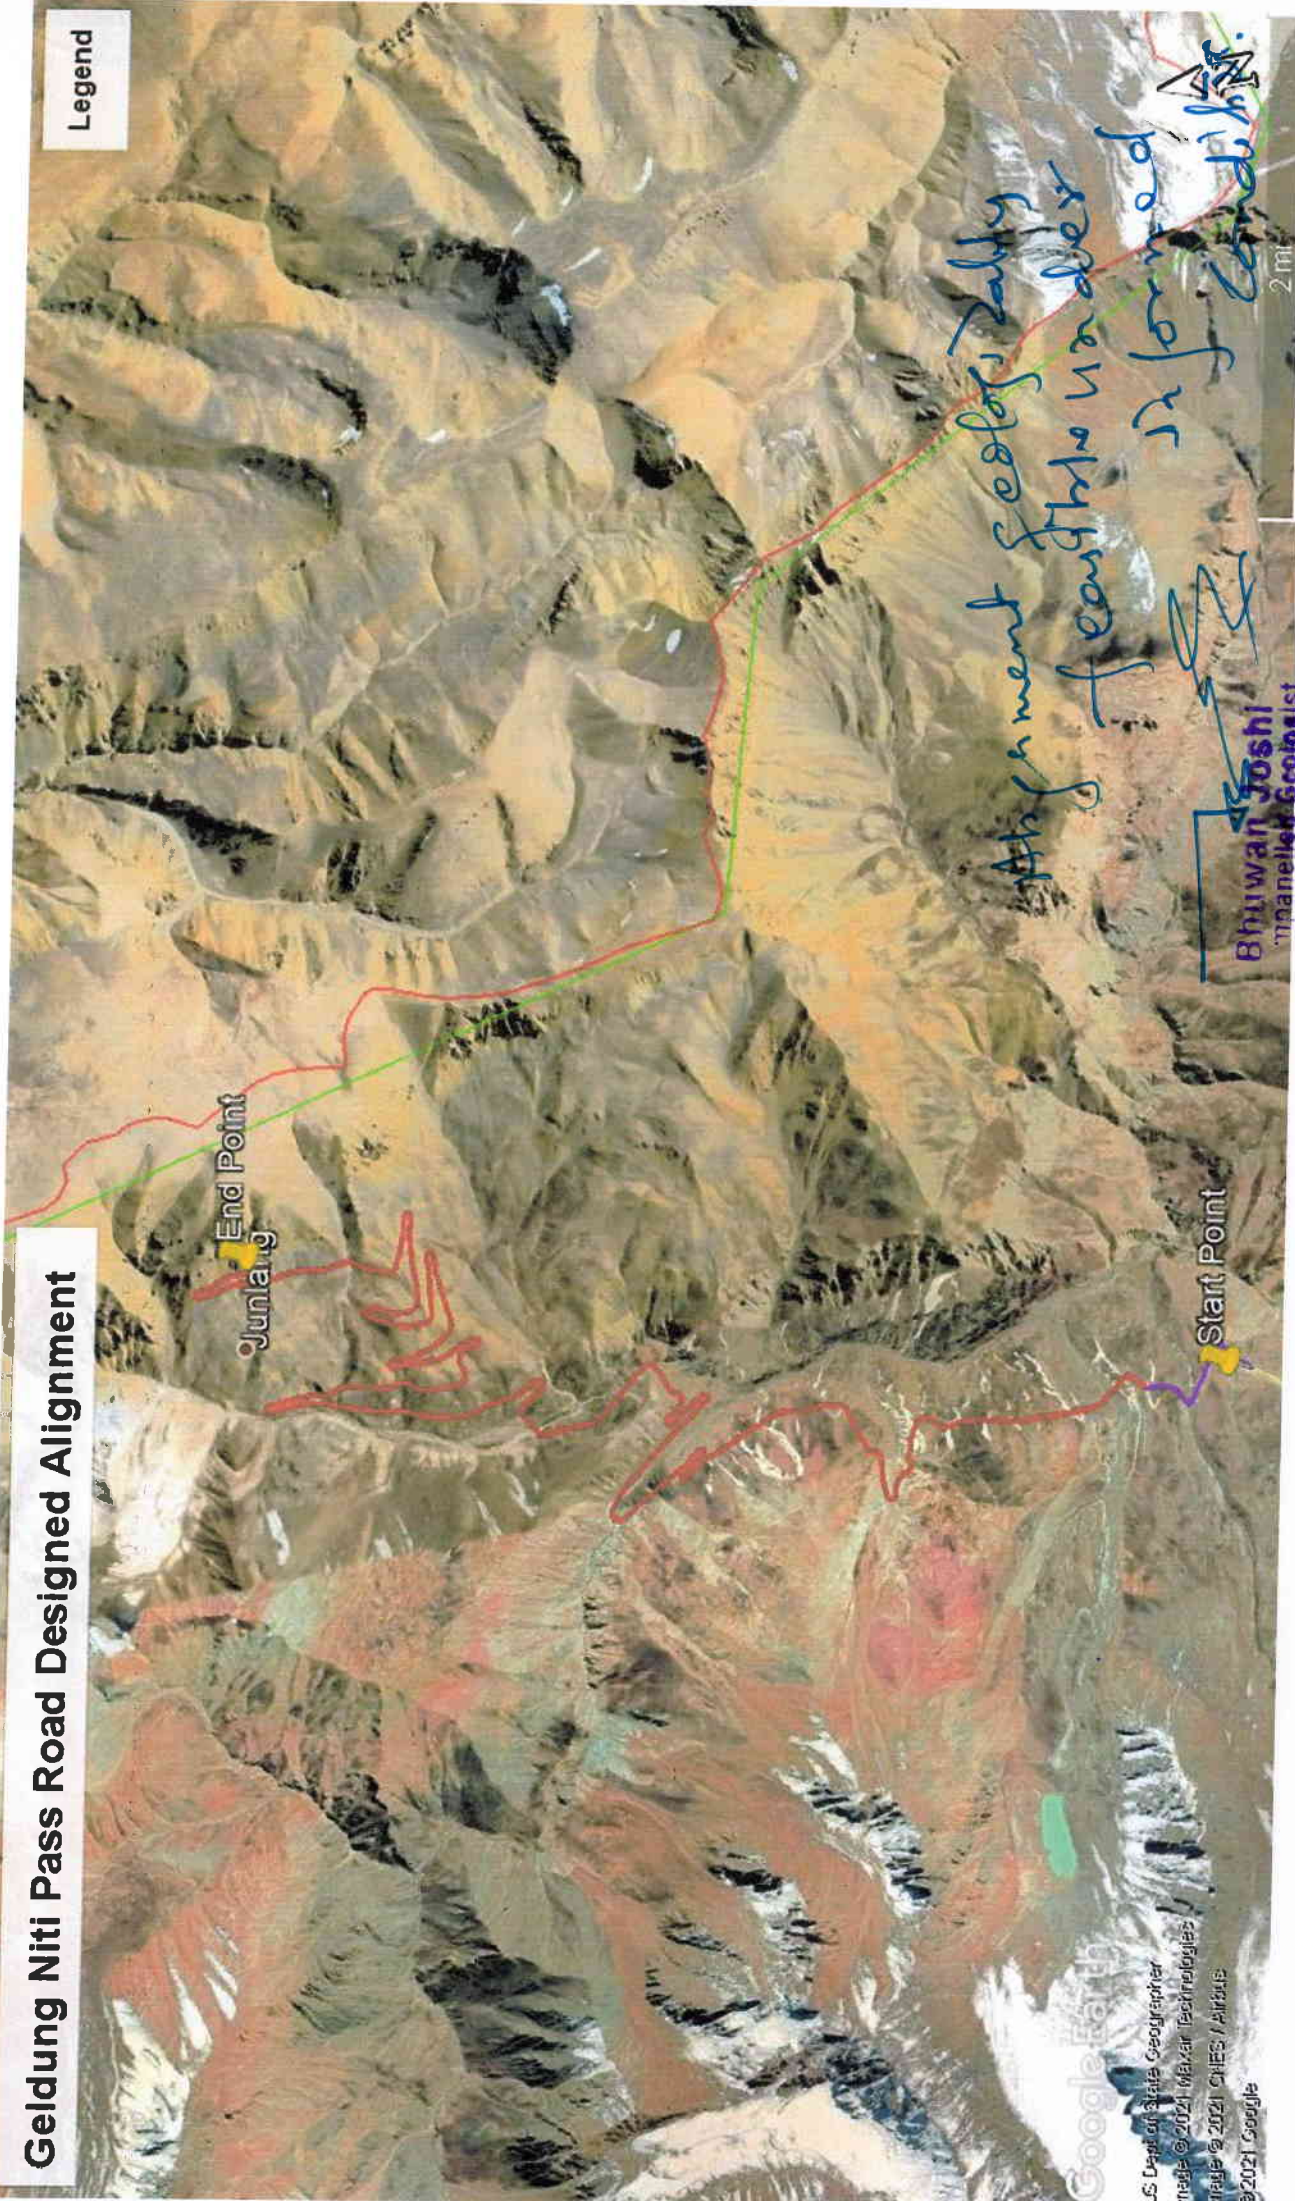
Geldung Niti Pass Road Designed Alignment

Legend

End Point

Junlang

Start Point

Alignment geologically feasible under normal condition.

Bhuwan Joshi
mpanelled Geologist

Google Earth

S Dept of State Geographer
mage © 2021 Maxar Technologies
mage © 2021 CNES / Airbus
©2021 Google

2 mi